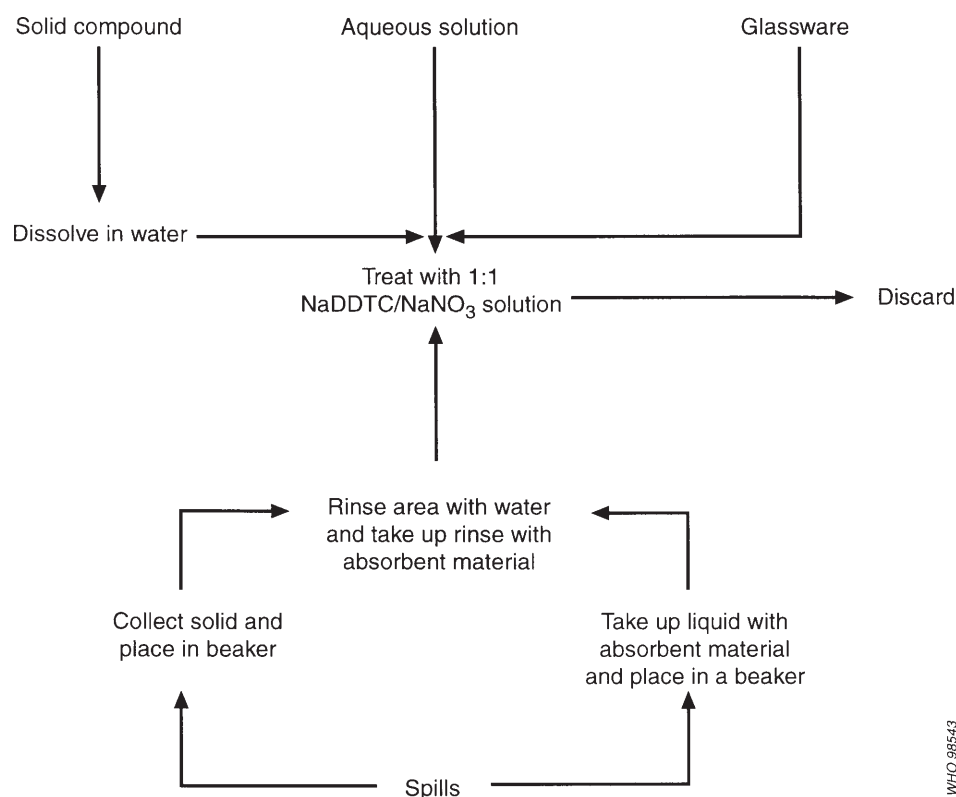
Solid compound

Aqueous solution

Glassware

Dissolve in water

Treat with 1:1 NaDDTC/$NaNO_3$ solution

Discard

Rinse area with water and take up rinse with absorbent material

Collect solid and place in beaker

Take up liquid with absorbent material and place in a beaker

Spills

WHO 98543